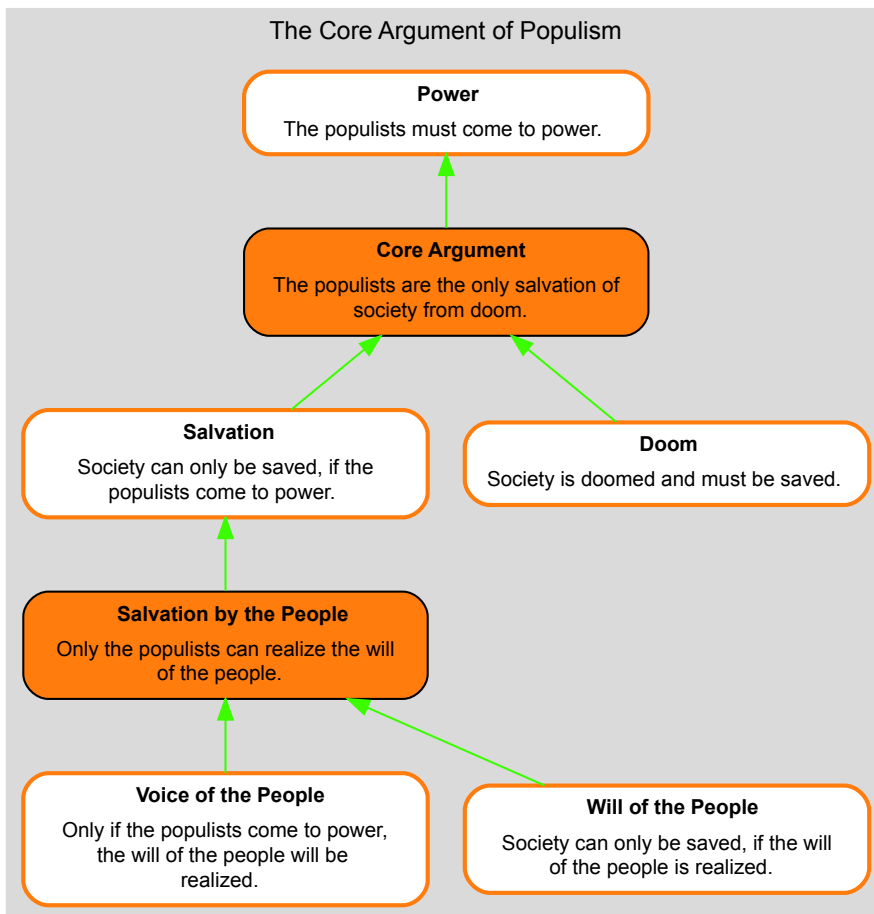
The Core Argument of Populism

**Power**
The populists must come to power.

**Core Argument**
The populists are the only salvation of society from doom.

**Salvation**
Society can only be saved, if the populists come to power.

**Doom**
Society is doomed and must be saved.

**Salvation by the People**
Only the populists can realize the will of the people.

**Voice of the People**
Only if the populists come to power, the will of the people will be realized.

**Will of the People**
Society can only be saved, if the will of the people is realized.